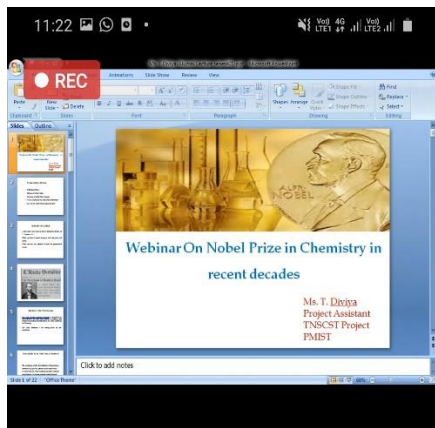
11:22

Vo) 4G LTE1 Vo) LTE2

REC

Animations Slide Show Review View

Paste New Slide Delete

Clipboard Slides Font Paragraph Drawing Editing

Shapes Arrange Quick Styles

Shape Fill Shape Outline Shape Effects

Find Replace Select

Slides Outline

1

2

3

4

5

6

Webinar On Nobel Prize in Chemistry in recent decades

Ms. T. Diviya
Project Assistant
TNSCST Project
PMIST

Click to add notes

Slide 1 of 22 "Office Theme"